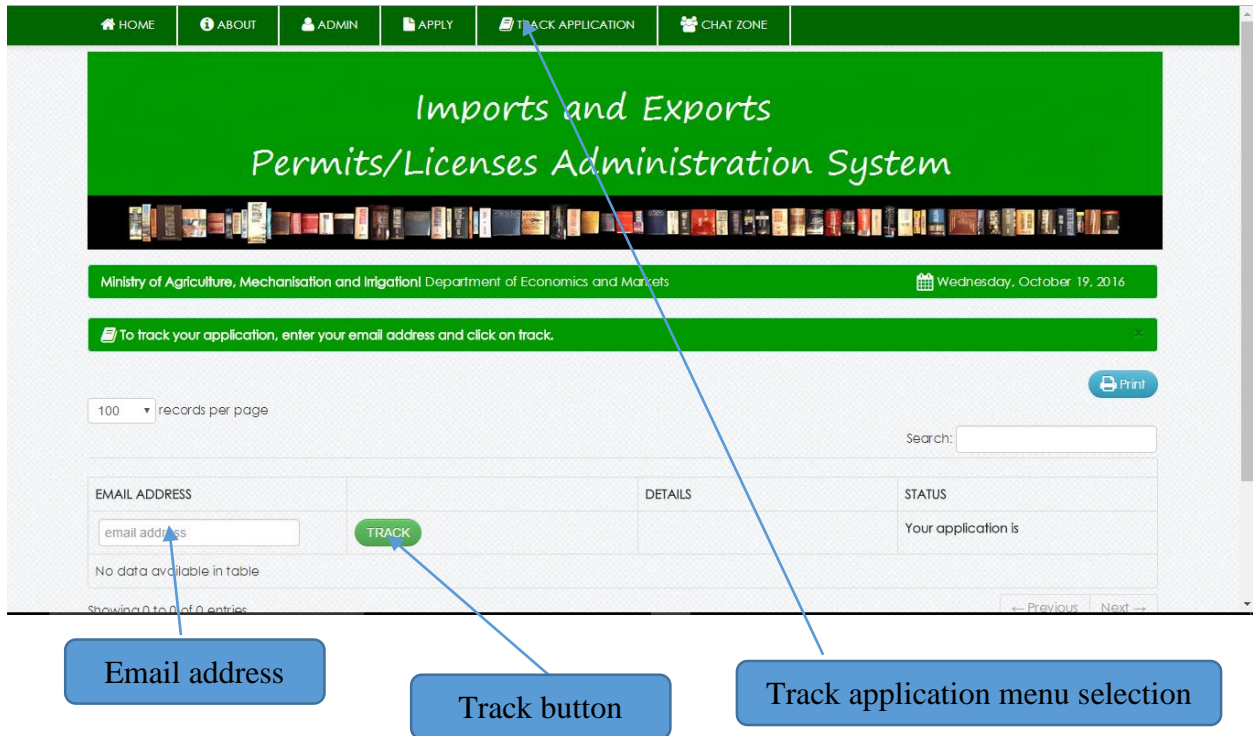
HOME ABOUT ADMIN APPLY TRACK APPLICATION CHAT ZONE

Imports and Exports
Permits/Licenses Administration System

Ministry of Agriculture, Mechanisation and Irrigation| Department of Economics and Markets

Wednesday, October 19, 2016

To track your application, enter your email address and click on track.

×

Print

100 records per page

Search:

| EMAIL ADDRESS | | DETAILS | STATUS |
|---|---|---|---|
| email address | TRACK | | Your application is |
| No data available in table | | | |

Showing 0 to 0 of 0 entries

← Previous Next →

Email address

Track button

Track application menu selection